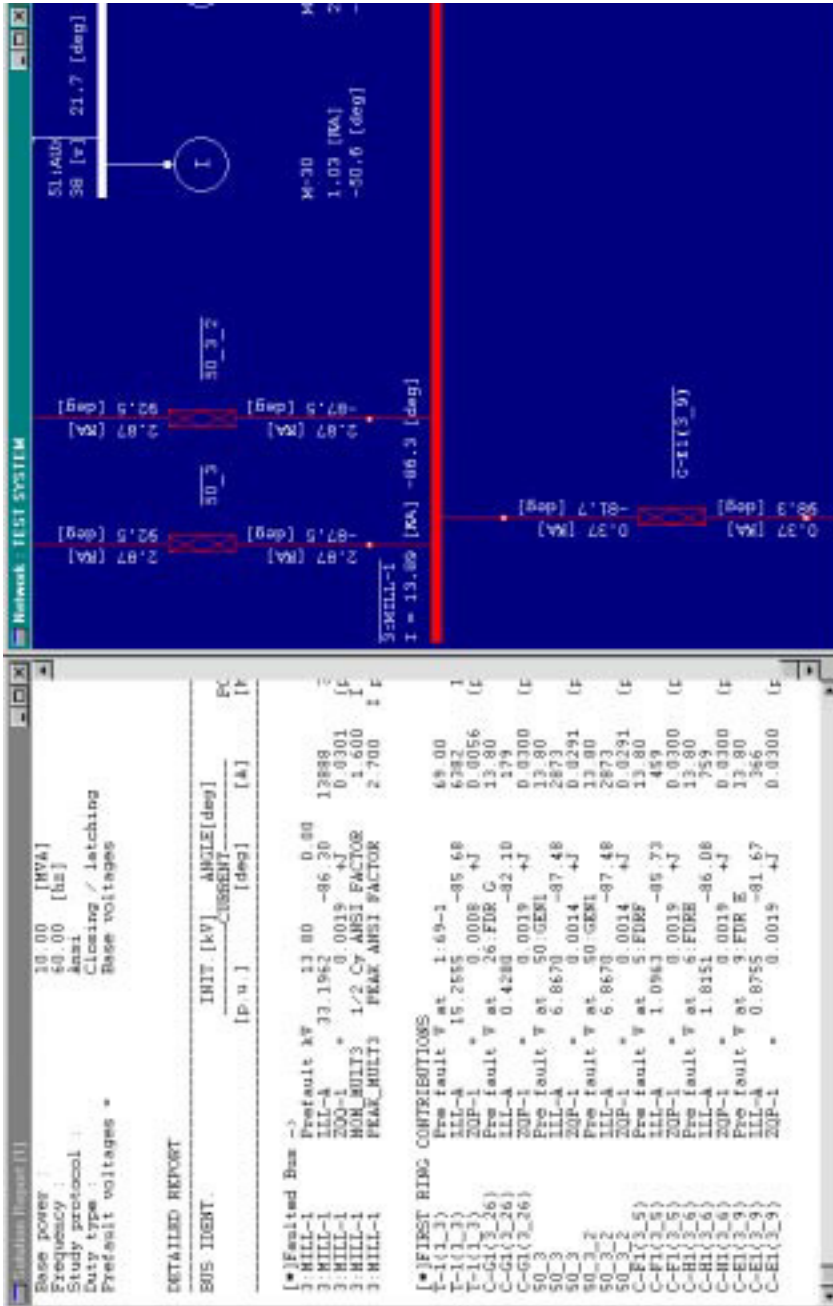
Solution Report [1]

Base power : 10.00 [MVA]
Frequency : 60.00 [Hz]
Study protocol : Ansi
Duty type : Closing / latching
Prefault voltages : Base voltages

DETAILED REPORT

| BUS IDENT. | INIT.[kV] | ANGLE[deg] | |
|---|---|---|---|
| | CURRENT | | |
| | [p.u.] | [deg] | [A] |

[*]Faulted Bus ->
3:MILL-1 Prefault kV 13.80 0.00
3:MILL-1 III-A 33.1962 -86.30 13888
3:MILL-1 ZOO-1 = 0.0019 +J 0.0301
3:MILL-1 MOM_MULTS 1/2 Cy ANSI FACTOR 1.600
3:MILL-1 PEAK_MULTS PEAK ANSI FACTOR 2.700

[*]FIRST RING CONTRIBUTIONS
T-1(1_3) Pre fault V at 1:69-1 69.00
T-1(1_3) III-A 15.2555 -85.68 6382
T-1(1_3) ZOP-1 = 0.0008 +J 0.0056
C-G1(3_26) Pre fault V at 26:FDR G 13.80
C-G1(3_26) III-A 0.4280 -82.10 179
C-G1(3_26) ZOP-1 = 0.0019 +J 0.0300
50_3 Pre fault V at 50:GEN1 13.80
50_3 III-A 6.8670 -87.48 2873
50_3 ZOP-1 = 0.0014 +J 0.0291
50_3_2 Pre fault V at 50:GEN1 13.80
50_3_2 III-A 6.8670 -87.48 2873
50_3_2 ZOP-1 = 0.0014 +J 0.0291
C-F1(3_5) Pre fault V at 5:FDRF 13.80
C-F1(3_5) III-A 1.0963 -85.73 459
C-F1(3_5) ZOP-1 = 0.0019 +J 0.0300
C-H1(3_6) Pre fault V at 6:FDRH 13.80
C-H1(3_6) III-A 1.8151 -86.08 759
C-H1(3_6) ZOP-1 = 0.0019 +J 0.0300
C-E1(3_9) Pre fault V at 9:FDR E 13.80
C-E1(3_9) III-A 0.8755 -81.67 366
C-E1(3_9) ZOP-1 = 0.0019 +J 0.0300

Network : TEST SYSTEM

51:AUX
38 [V] 21.7 [deg]
I
M-30
1.03 [KA]
-50.6 [deg]
2.87 [KA] 92.5 [deg]
50_3
2.87 [KA] -87.5 [deg]
2.87 [KA] 92.5 [deg]
50_3_2
2.87 [KA] -87.5 [deg]
3:MILL-1
I = 13.89 [KA] -86.3 [deg]
0.37 [KA] -81.7 [deg]
C-E1(3_9)
0.37 [KA] 98.3 [deg]